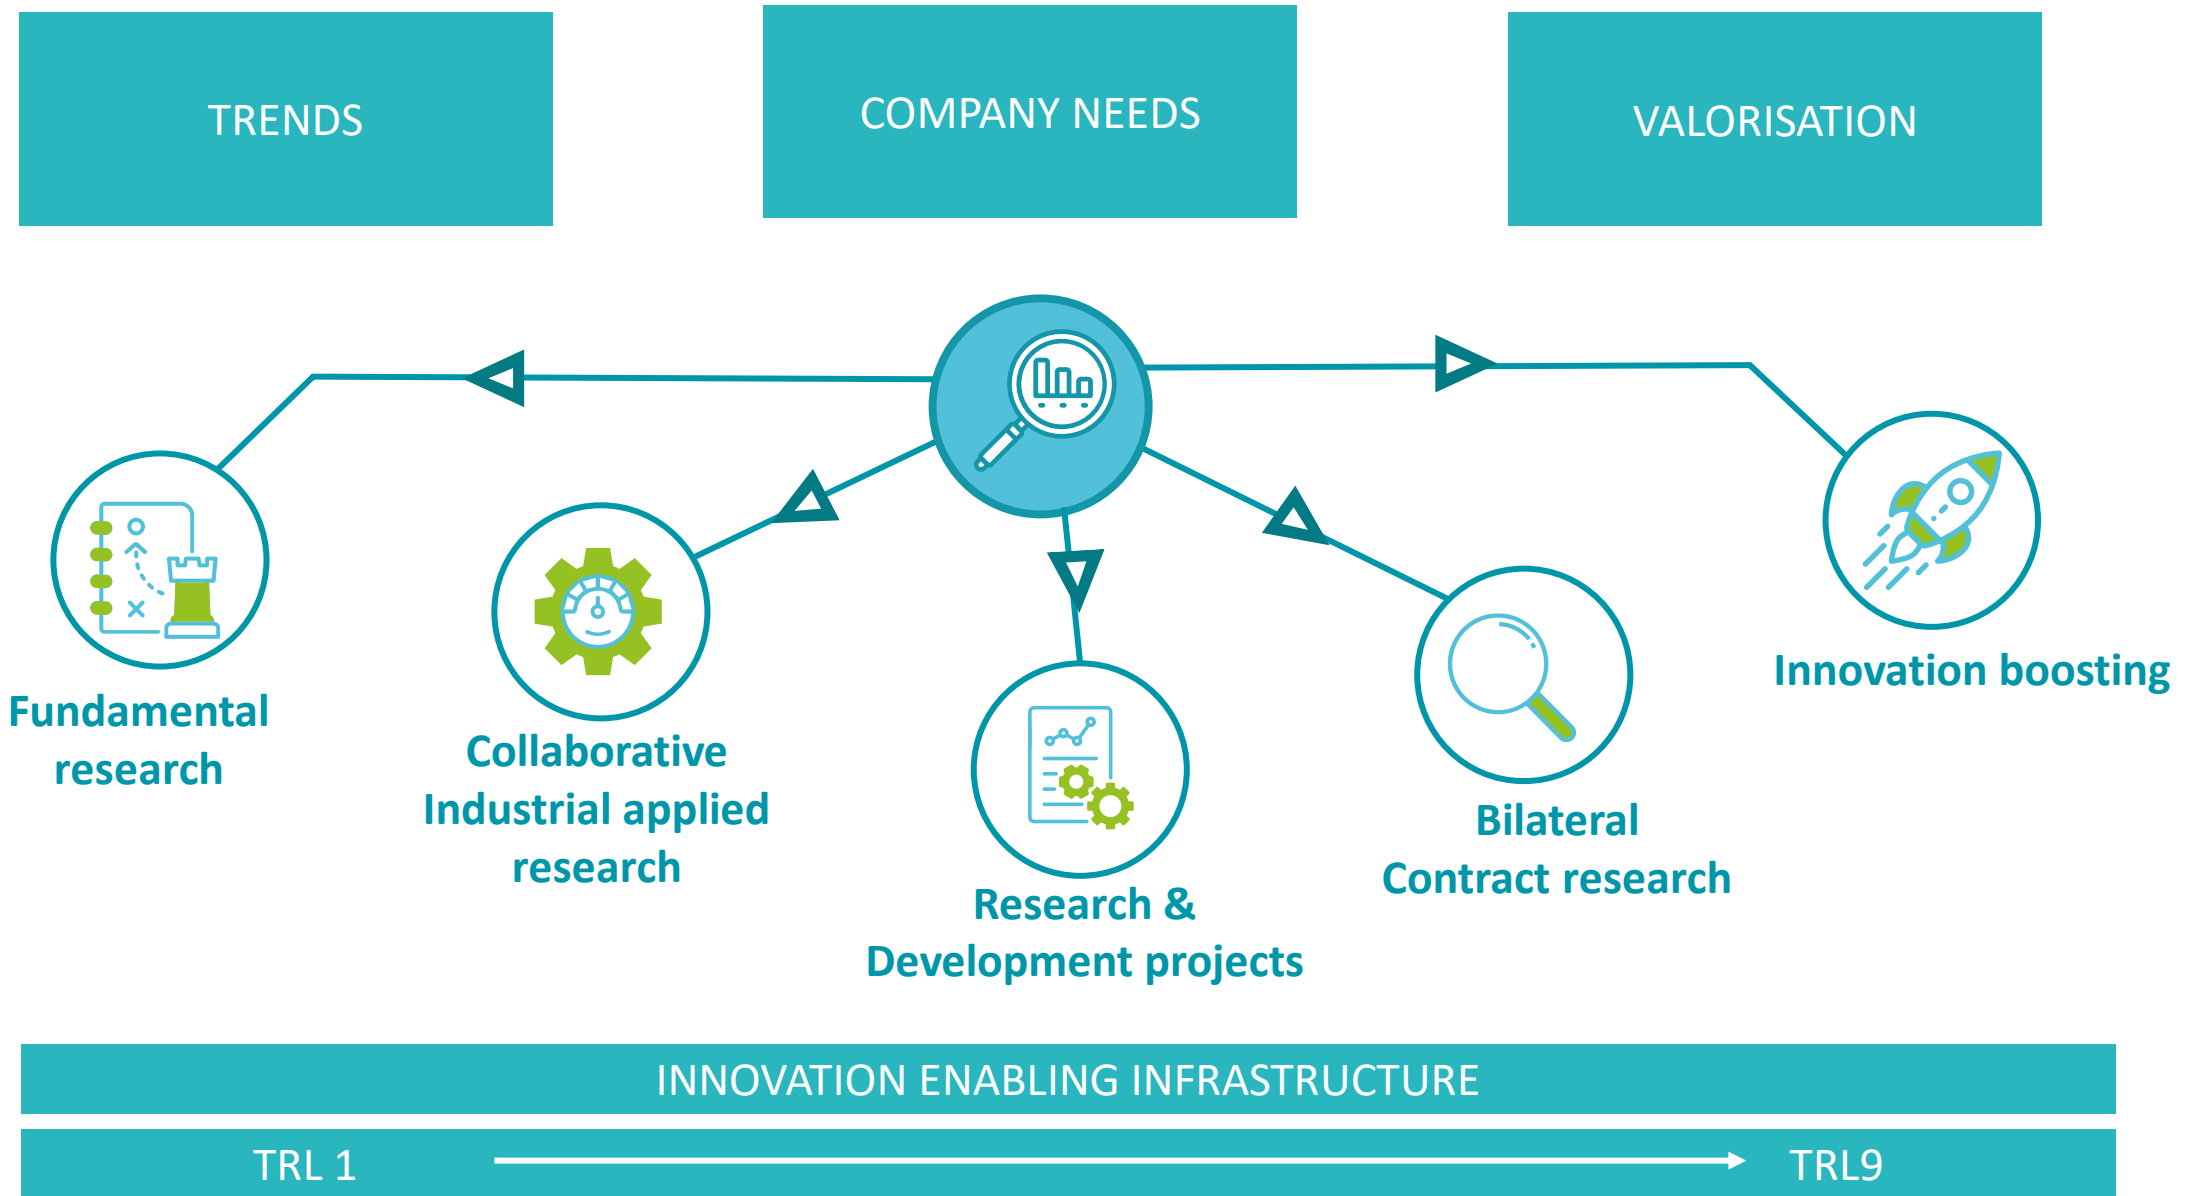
TRENDS

COMPANY NEEDS

VALORISATION

Fundamental research

Collaborative Industrial applied research

Research & Development projects

Bilateral Contract research

Innovation boosting

INNOVATION ENABLING INFRASTRUCTURE

TRL 1

TRL9